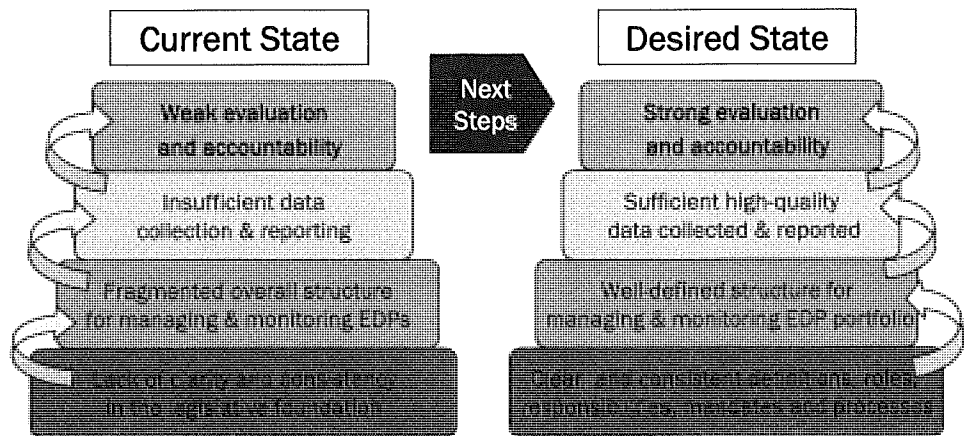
Current State

Weak evaluation and accountability

Insufficient data collection & reporting

Fragmented overall structure for managing & monitoring EDPs

Lack of clarity and consistency in the legislative foundation

Next Steps

Desired State

Strong evaluation and accountability

Sufficient high-quality data collected & reported

Well-defined structure for managing & monitoring EDP portfolio

Clear and consistent definitions, roles, responsibilities, mandates and processes